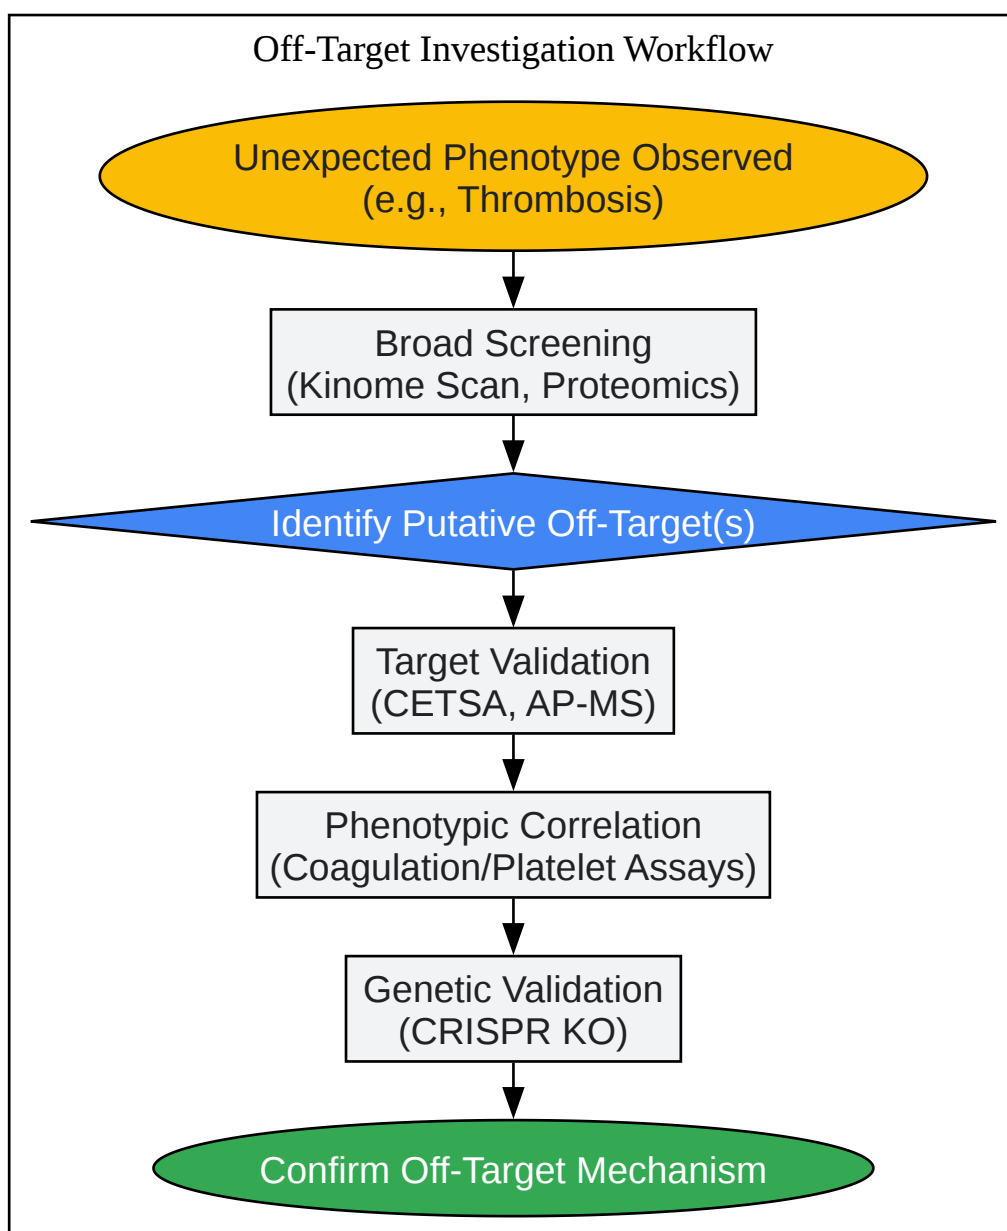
Off-Target Investigation Workflow

Unexpected Phenotype Observed
(e.g., Thrombosis)

Broad Screening
(Kinome Scan, Proteomics)

Identify Putative Off-Target(s)

Target Validation
(CETSA, AP-MS)

Phenotypic Correlation
(Coagulation/Platelet Assays)

Genetic Validation
(CRISPR KO)

Confirm Off-Target Mechanism